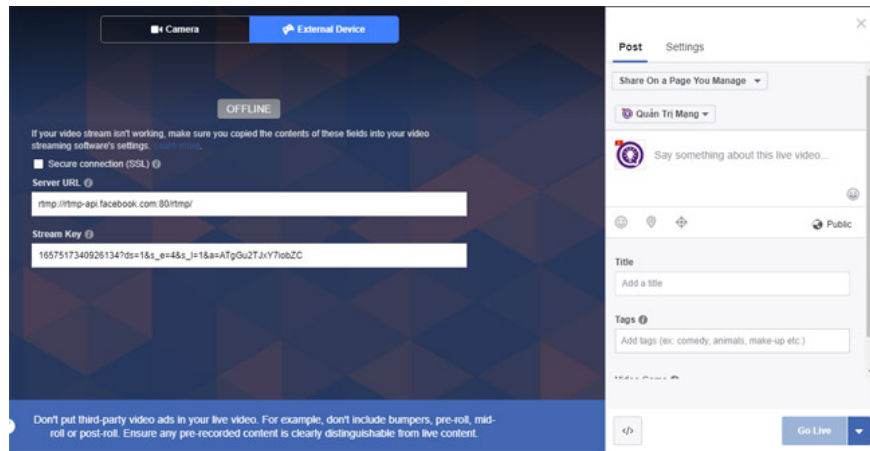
Camera
External Device

OFFLINE

If your video stream isn't working, make sure you copied the contents of these fields into your video streaming software's settings. Learn more.

Secure connection (SSL)

Server URL

rtmp://rtmp-api.facebook.com:80/rtmp/

Stream Key

1657517340926134?ds=1&s_e=4&s_l=1&a=ATgGu2TJxY7iobZC

Don't put third-party video ads in your live video. For example, don't include bumpers, pre-roll, mid-roll or post-roll. Ensure any pre-recorded content is clearly distinguishable from live content.

×

Post
Settings

Share On a Page You Manage

Quản Trị Mạng

Say something about this live video...

Public

Title

Add a title

Tags

Add tags (ex: comedy, animals, make-up etc.)

Video Game

</>

Go Live